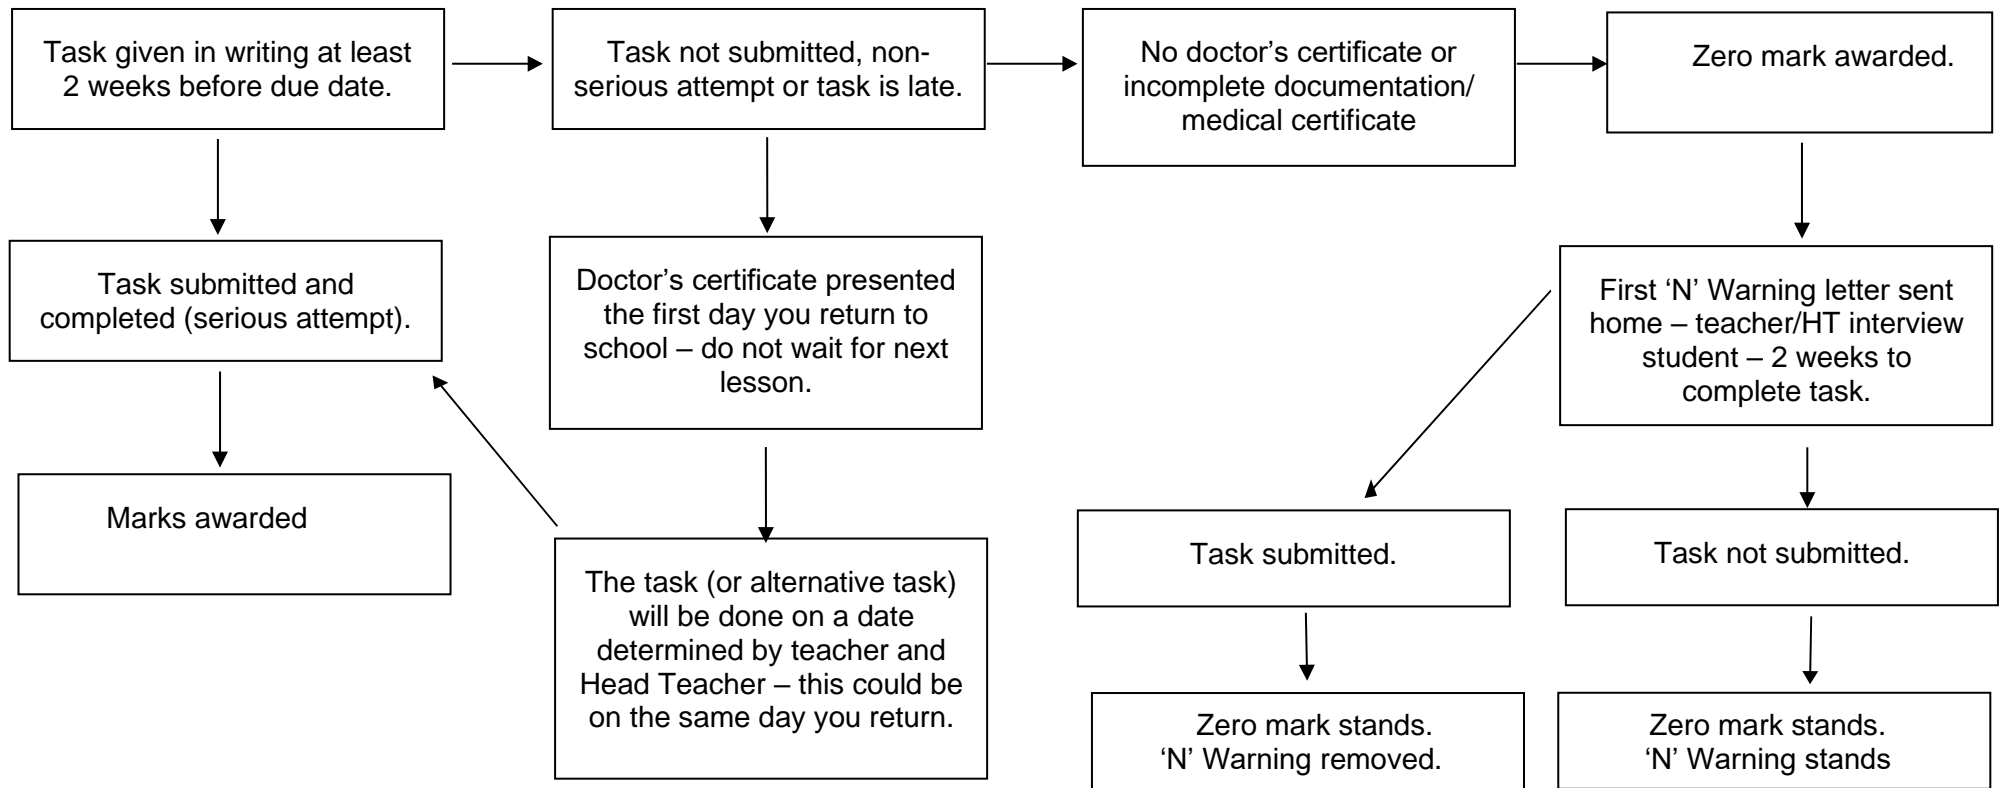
Task given in writing at least 2 weeks before due date.

Task not submitted, non-serious attempt or task is late.

No doctor's certificate or incomplete documentation/ medical certificate

Zero mark awarded.

Task submitted and completed (serious attempt).

Marks awarded

Doctor's certificate presented the first day you return to school – do not wait for next lesson.

The task (or alternative task) will be done on a date determined by teacher and Head Teacher – this could be on the same day you return.

First 'N' Warning letter sent home – teacher/HT interview student – 2 weeks to complete task.

Task submitted.

Zero mark stands.
'N' Warning removed.

Task not submitted.

Zero mark stands.
'N' Warning stands